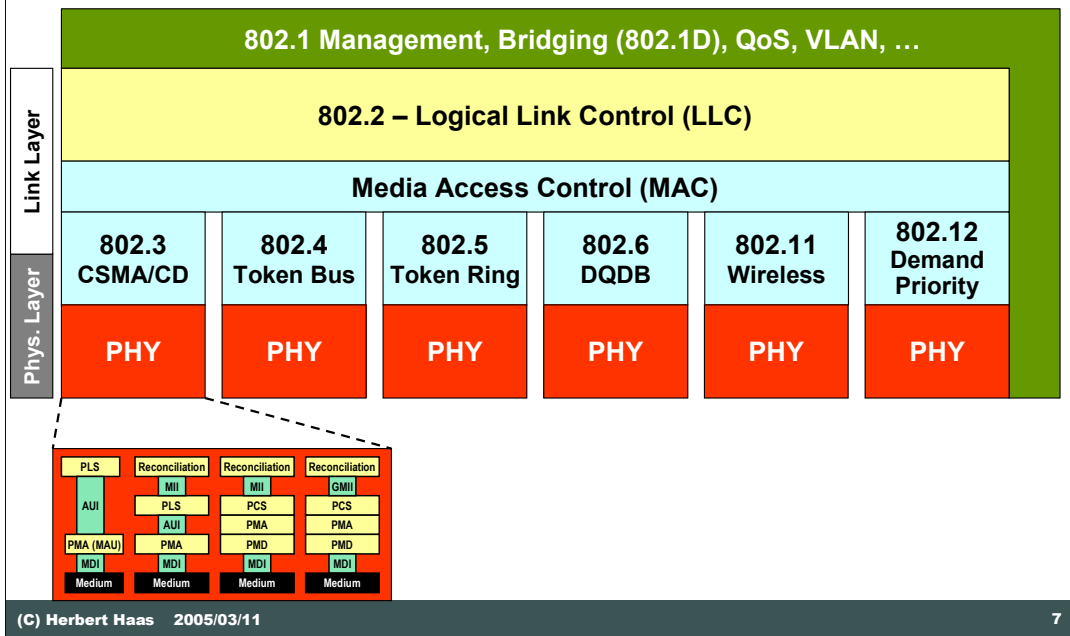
802.1 Management, Bridging (802.1D), QoS, VLAN, …

Link Layer

Phys. Layer

802.2 – Logical Link Control (LLC)

Media Access Control (MAC)

802.3 CSMA/CD

802.4 Token Bus

802.5 Token Ring

802.6 DQDB

802.11 Wireless

802.12 Demand Priority

PHY

PHY

PHY

PHY

PHY

PHY

PLS
AUI
PMA (MAU)
MDI
Medium

Reconciliation
MII
PLS
AUI
PMA
MDI
Medium

Reconciliation
MII
PCS
PMA
PMD
MDI
Medium

Reconciliation
GMII
PCS
PMA
PMD
MDI
Medium

(C) Herbert Haas 2005/03/11

7